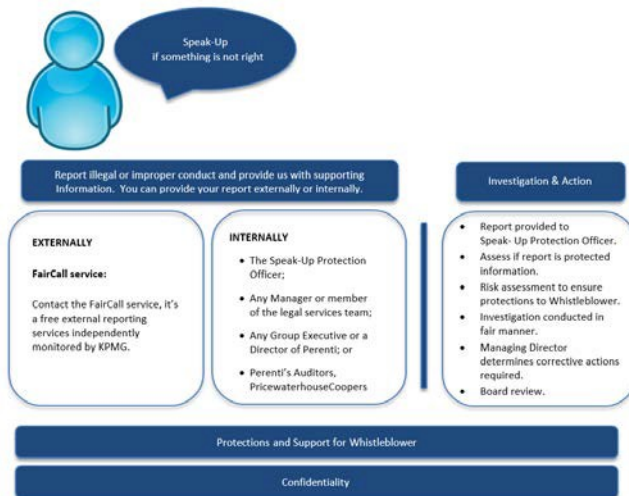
Speak-Up
if something is not right

Report illegal or improper conduct and provide us with supporting Information. You can provide your report externally or internally.

Investigation & Action

EXTERNALLY

FairCall service:

Contact the FairCall service, it's a free external reporting services independently monitored by KPMG.

INTERNALLY

- The Speak-Up Protection Officer;
- Any Manager or member of the legal services team;
- Any Group Executive or a Director of Perenti; or
- Perenti's Auditors, PricewaterhouseCoopers

- Report provided to Speak- Up Protection Officer.
- Assess if report is protected information.
- Risk assessment to ensure protections to Whistleblower.
- Investigation conducted in fair manner.
- Managing Director determines corrective actions required.
- Board review.

Protections and Support for Whistleblower

Confidentiality